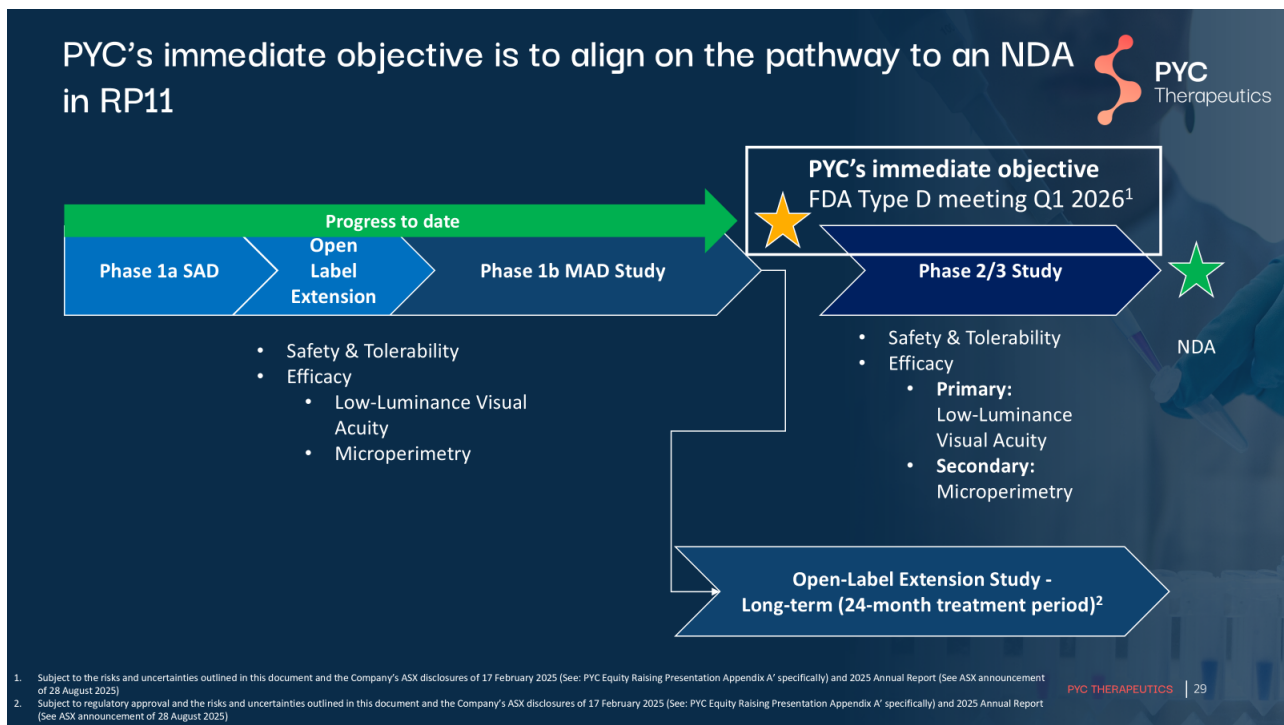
PYC's immediate objective is to align on the pathway to an NDA in RP11

PYC Therapeutics

PYC's immediate objective
FDA Type D meeting Q1 2026$^1$

Progress to date

Phase 1a SAD

Open Label Extension

Phase 1b MAD Study

Phase 2/3 Study

NDA

• Safety & Tolerability
• Efficacy
  • Low-Luminance Visual Acuity
  • Microperimetry

• Safety & Tolerability
• Efficacy
  • Primary: Low-Luminance Visual Acuity
  • Secondary: Microperimetry

Open-Label Extension Study - Long-term (24-month treatment period)$^2$

1. Subject to the risks and uncertainties outlined in this document and the Company's ASX disclosures of 17 February 2025 (See: PYC Equity Raising Presentation Appendix A' specifically) and 2025 Annual Report (See ASX announcement of 28 August 2025)
2. Subject to regulatory approval and the risks and uncertainties outlined in this document and the Company's ASX disclosures of 17 February 2025 (See: PYC Equity Raising Presentation Appendix A' specifically) and 2025 Annual Report (See ASX announcement of 28 August 2025)

PYC THERAPEUTICS | 29